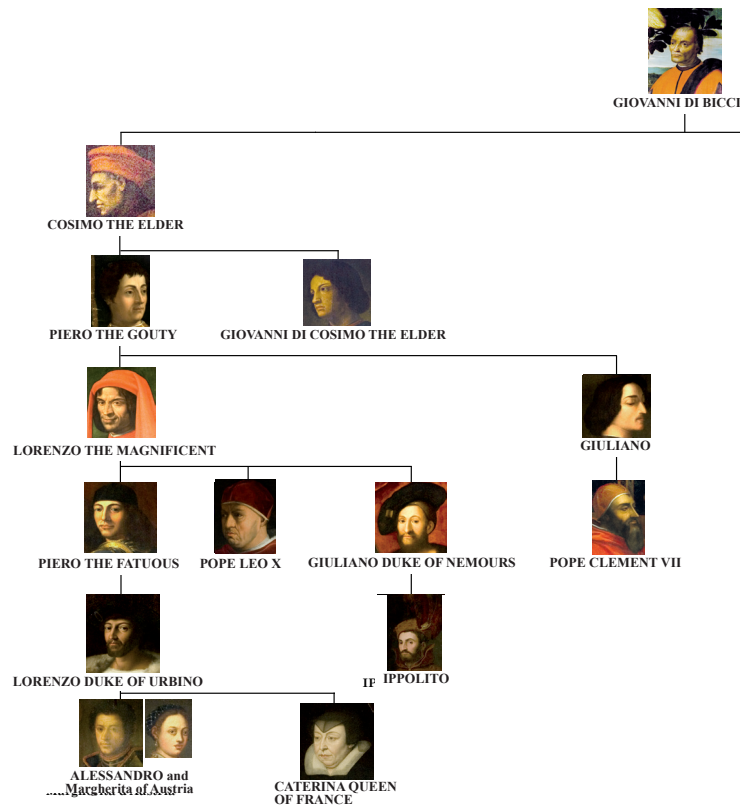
GIOVANNI DI BICCI

COSIMO THE ELDER

PIERO THE GOUTY

GIOVANNI DI COSIMO THE ELDER

LORENZO THE MAGNIFICENT

GIULIANO

PIERO THE FATUOUS

POPE LEO X

GIULIANO DUKE OF NEMOURS

POPE CLEMENT VII

LORENZO DUKE OF URBINO

IP IPPOLITO

ALESSANDRO and Margherita of Austria

CATERINA QUEEN OF FRANCE